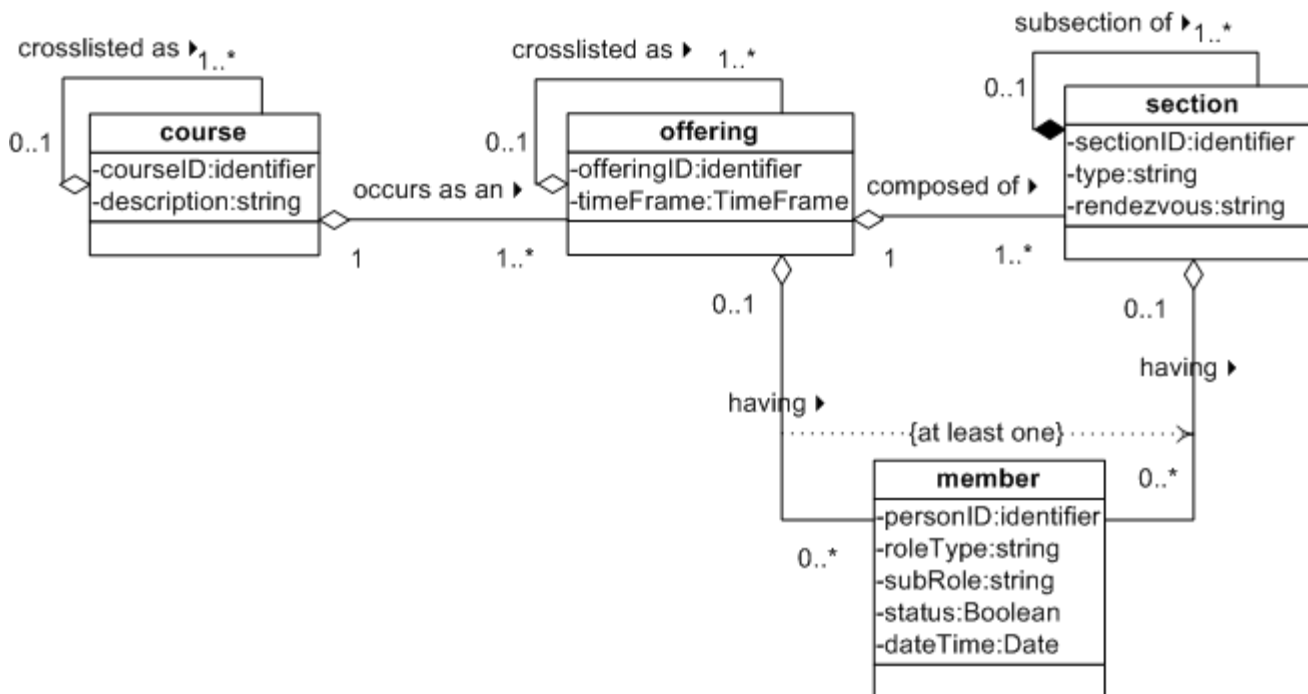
crosslisted as ▸ 1..*

0..1

course
-courseID:identifier
-description:string

occurs as an ▸

1

1..*

crosslisted as ▸ 1..*

0..1

offering
-offeringID:identifier
-timeFrame:TimeFrame

composed of ▸

1

1..*

subsection of ▸ 1..*

0..1

section
-sectionID:identifier
-type:string
-rendezvous:string

0..1

0..1

having ▸

having ▸

{at least one}

member
-personID:identifier
-roleType:string
-subRole:string
-status:Boolean
-dateTime:Date

0..*

0..*